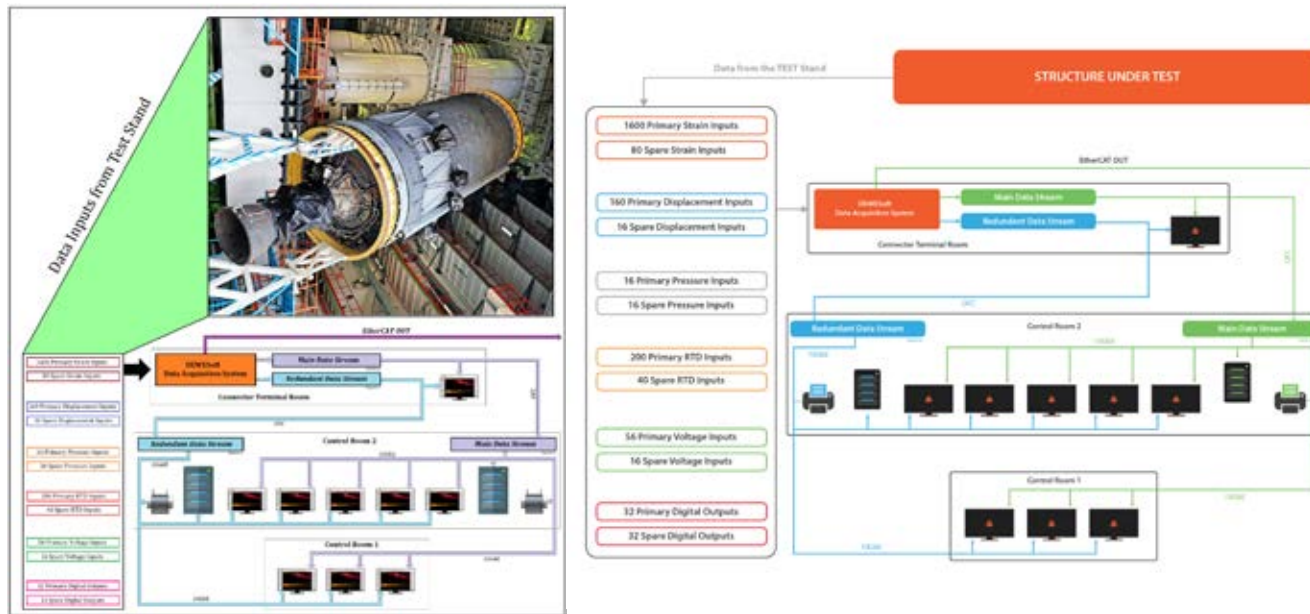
Data Inputs from Test Stand

EtherCAT OUT

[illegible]

DEWESoft Data Acquisition System

Main Data Stream

Redundant Data Stream

Connector Terminal Room

Redundant Data Stream

Control Room 2

Main Data Stream

Control Room 1

Data from the TEST Stand

STRUCTURE UNDER TEST

1600 Primary Strain Inputs
80 Spare Strain Inputs

160 Primary Displacement Inputs
16 Spare Displacement Inputs

16 Primary Pressure Inputs
16 Spare Pressure Inputs

200 Primary RTD Inputs
40 Spare RTD Inputs

56 Primary Voltage Inputs
16 Spare Voltage Inputs

32 Primary Digital Outputs
32 Spare Digital Outputs

EtherCAT OUT

DEWESoft Data Acquisition System

Main Data Stream

Redundant Data Stream

Connector Terminal Room

Redundant Data Stream

Control Room 2

Main Data Stream

Control Room 1